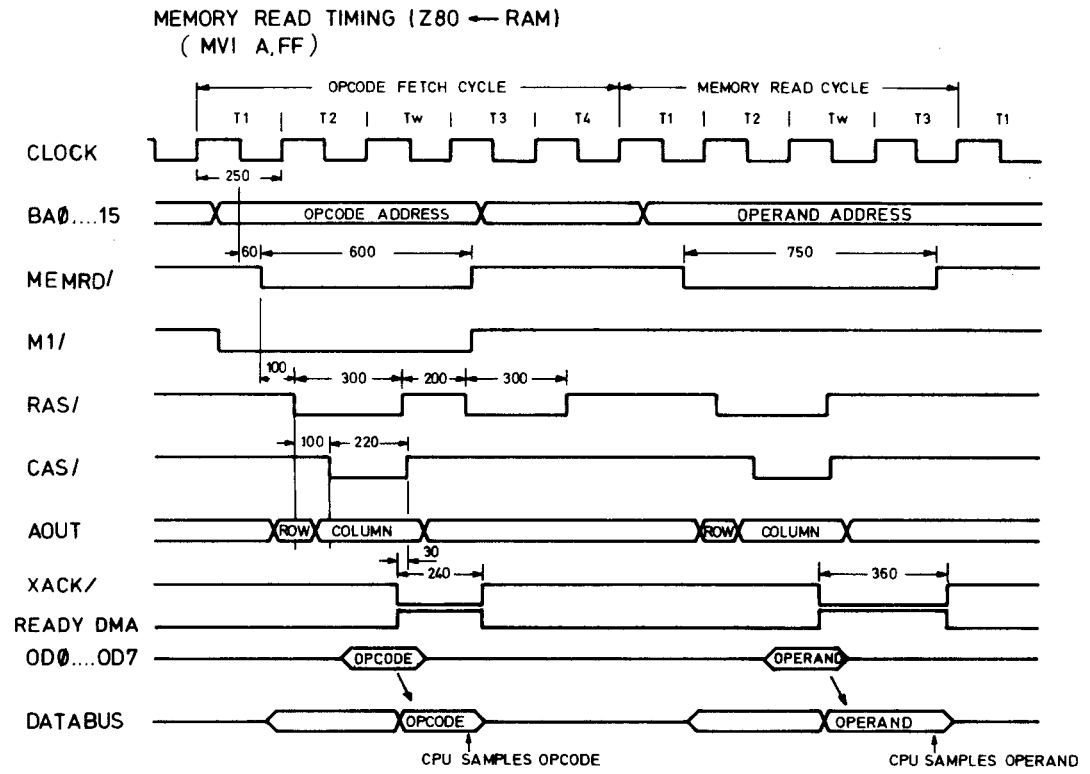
MEMORY READ TIMING (Z80 ← RAM)
( MVI A,FF )

OPCODE FETCH CYCLE
MEMORY READ CYCLE

T1 | T2 | Tw | T3 | T4 | T1 | T2 | Tw | T3 | T1

CLOCK
250

BAØ....15
OPCODE ADDRESS
OPERAND ADDRESS

60
600
750
MEMRD/

M1/

100
300
200
300
RAS/

100
220
CAS/

AOUT
ROW
COLUMN
ROW
COLUMN

30
240
360
XACK/

READY DMA

ODØ....OD7
OPCODE
OPERAND

DATABUS
OPCODE
OPERAND

CPU SAMPLES OPCODE
CPU SAMPLES OPERAND